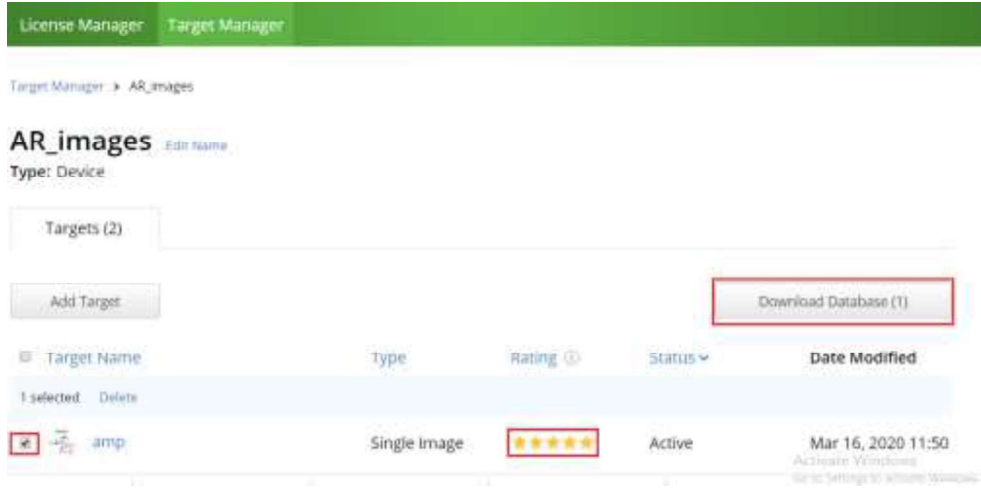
License Manager Target Manager

Target Manager > AR_images

AR_images Edit Name

Type: Device

Targets (2)

Add Target

Download Database (1)

| Target Name | Type | Rating ⓘ | Status ▾ | Date Modified |
|---|---|---|---|---|
| 1 selected Delete | | | | |
| amp | Single Image | ★★★★★ | Active | Mar 16, 2020 11:50 |

Activate Windows
Go to Settings to activate Windows.